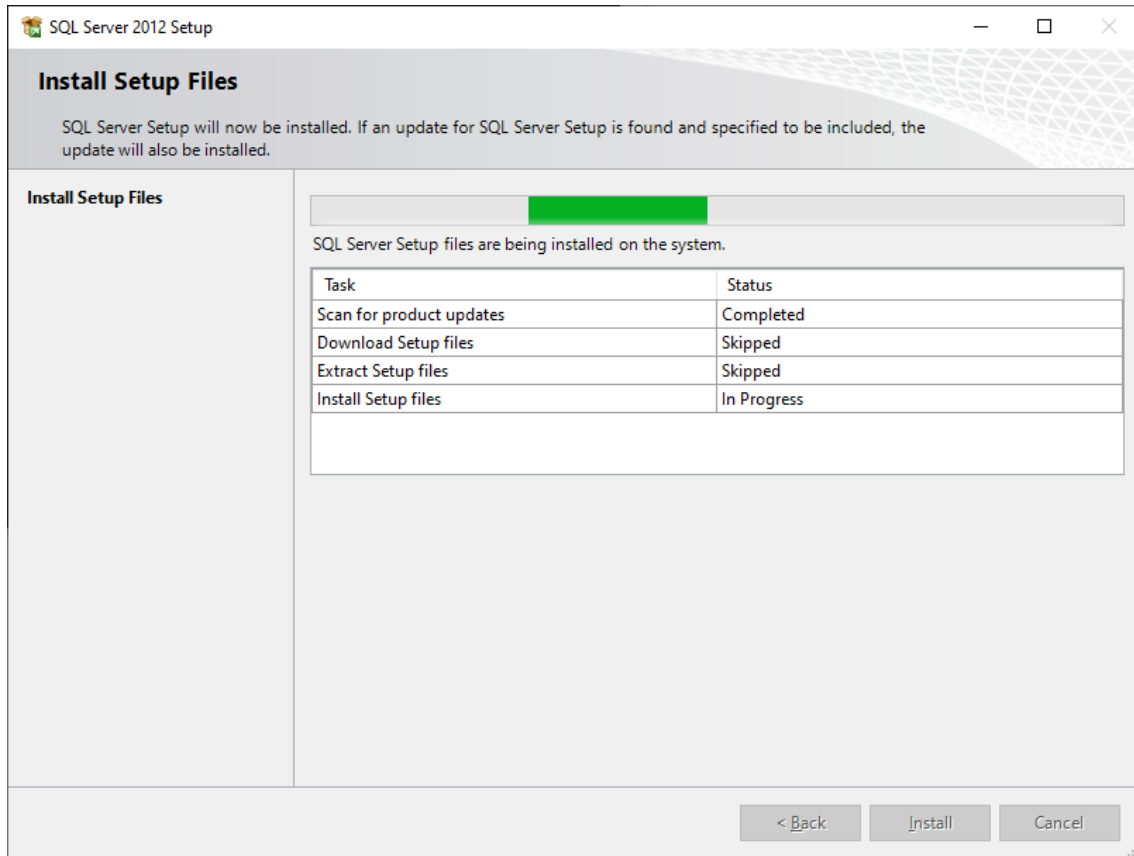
SQL Server 2012 Setup

Install Setup Files

SQL Server Setup will now be installed. If an update for SQL Server Setup is found and specified to be included, the update will also be installed.

Install Setup Files

SQL Server Setup files are being installed on the system.

| Task | Status |
|---|---|
| Scan for product updates | Completed |
| Download Setup files | Skipped |
| Extract Setup files | Skipped |
| Install Setup files | In Progress |

< Back
Install
Cancel